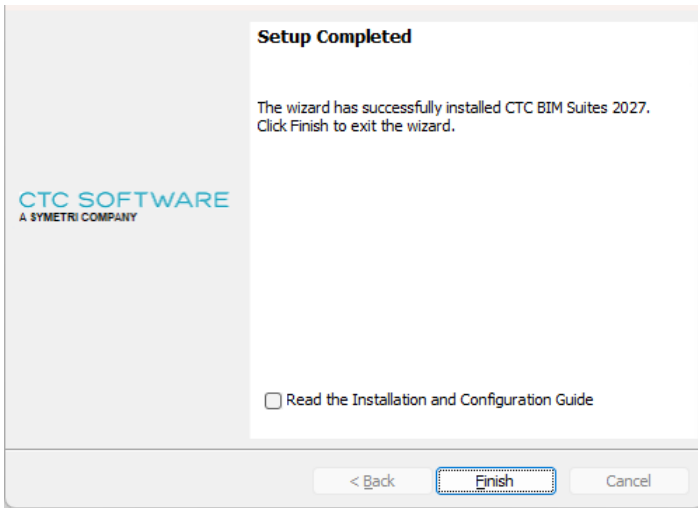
CTC SOFTWARE
A SYMETRI COMPANY

Setup Completed

The wizard has successfully installed CTC BIM Suites 2027. Click Finish to exit the wizard.

Read the Installation and Configuration Guide

< Back
Finish
Cancel